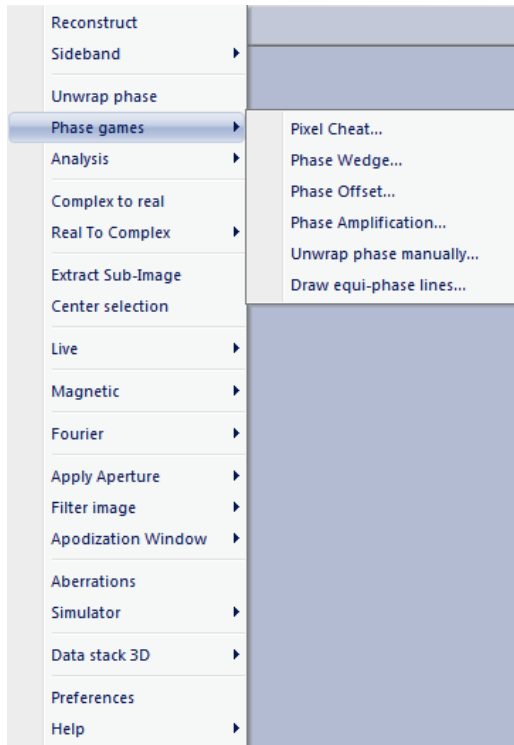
Reconstruct
Sideband

Unwrap phase
Phase games
Analysis

Complex to real
Real To Complex

Extract Sub-Image
Center selection

Live

Magnetic

Fourier

Apply Aperture
Filter image
Apodization Window

Aberrations
Simulator

Data stack 3D

Preferences
Help

Pixel Cheat...
Phase Wedge...
Phase Offset...
Phase Amplification...
Unwrap phase manually...
Draw equi-phase lines...